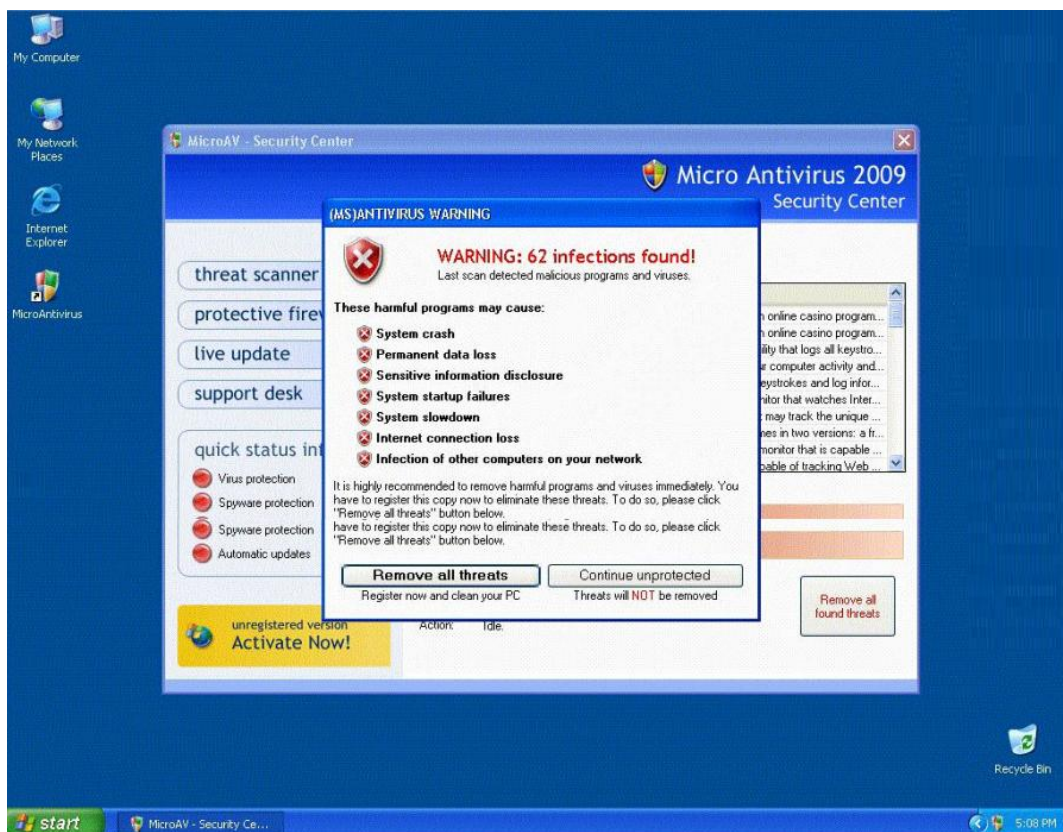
My Computer

My Network Places

Internet Explorer

MicroAntivirus

MicroAV - Security Center

Micro Antivirus 2009
Security Center

threat scanner

protective fire

live update

support desk

quick status in

Virus protection
Spyware protection
Spyware protection
Automatic updates

unregistered version
Activate Now!

Action: Idle.

n online casino program...
n online casino program...
lity that logs all keystro...
r computer activity and...
eystrokes and log infor...
nitor that watches Inter...
may track the unique ...
es in two versions: a fr...
monitor that is capable ...
pable of tracking Web ...

Remove all found threats

(MS)ANTIVIRUS WARNING

WARNING: 62 infections found!
Last scan detected malicious programs and viruses.

These harmful programs may cause:

System crash
Permanent data loss
Sensitive information disclosure
System startup failures
System slowdown
Internet connection loss
Infection of other computers on your network

It is highly recommended to remove harmful programs and viruses immediately. You have to register this copy now to eliminate these threats. To do so, please click "Remove all threats" button below.
have to register this copy now to eliminate these threats. To do so, please click "Remove all threats" button below.

Remove all threats
Register now and clean your PC

Continue unprotected
Threats will NOT be removed

Recycle Bin

start

MicroAV - Security Ce...

5:08 PM